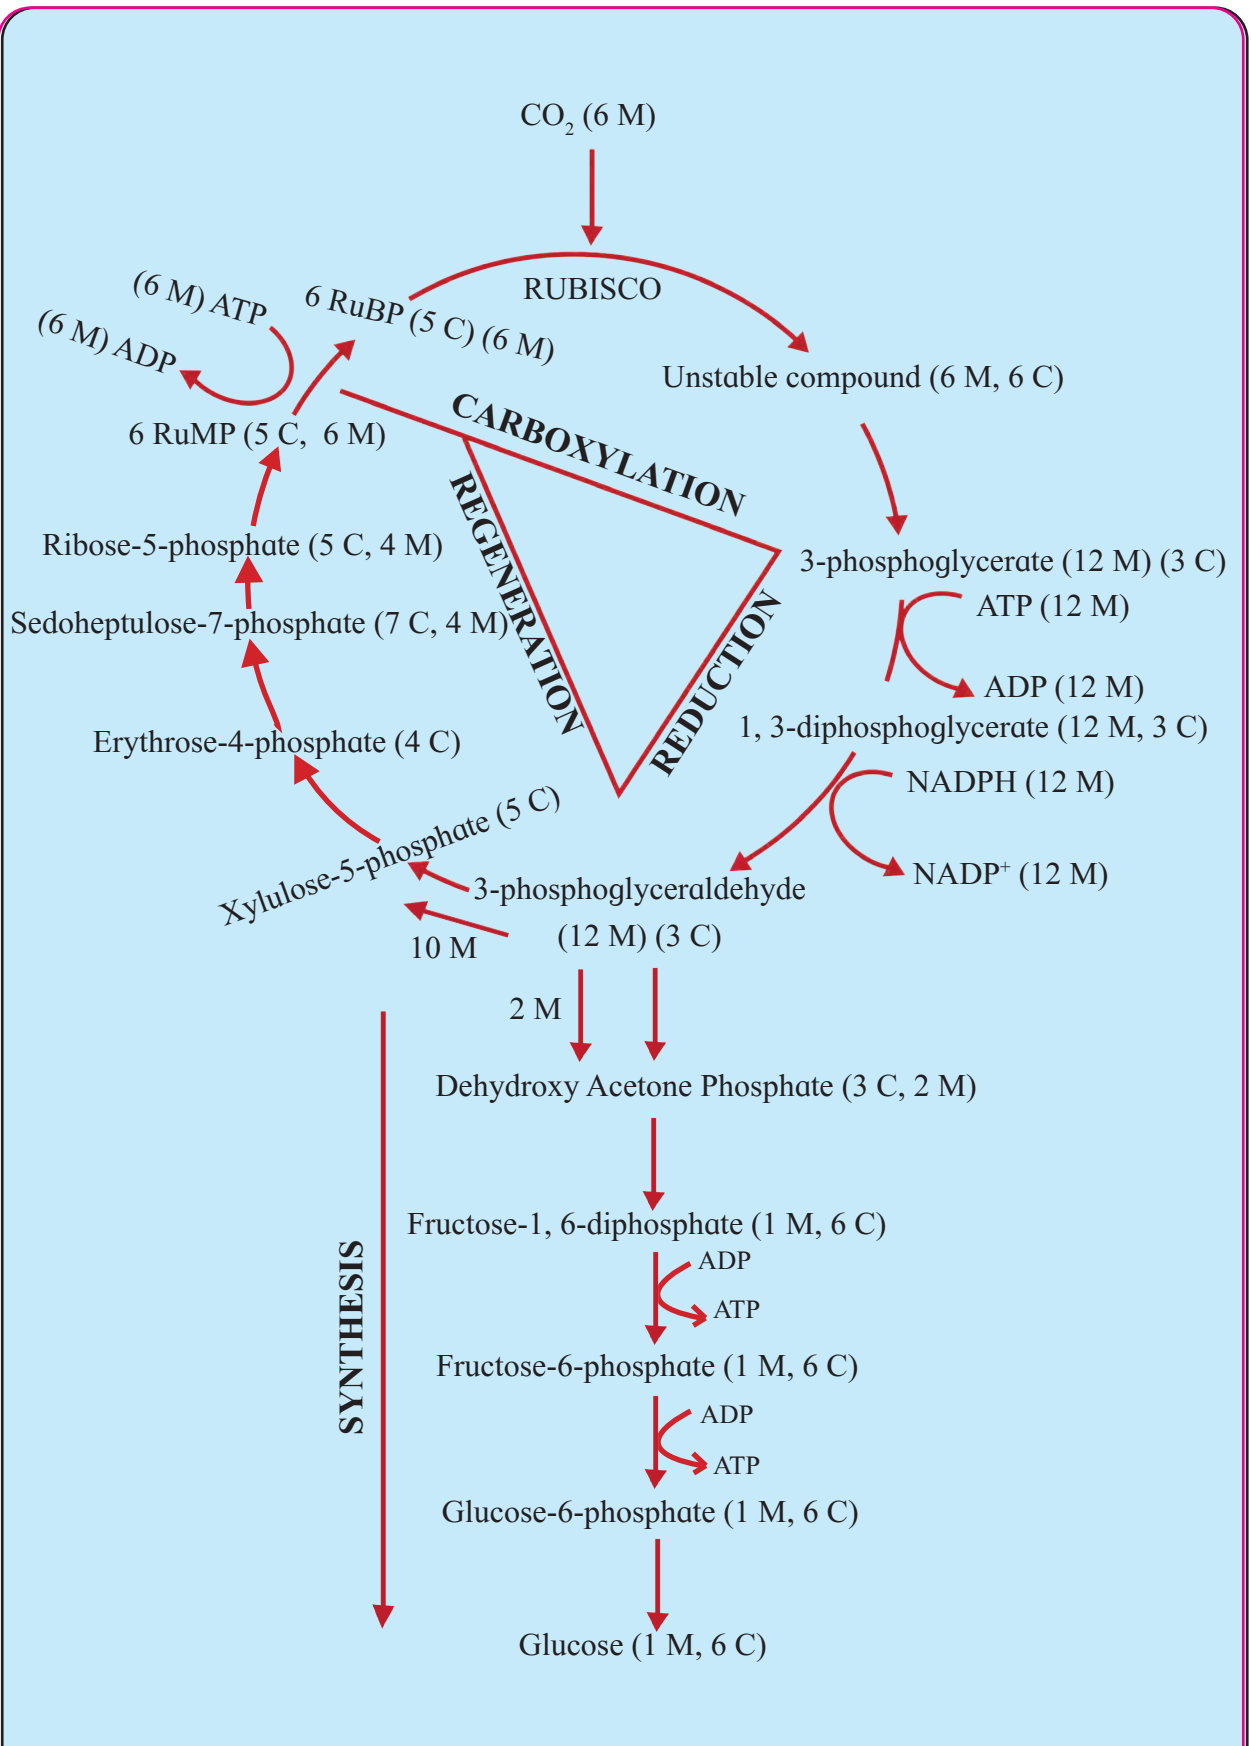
$CO_2$ (6 M)

RUBISCO

6 RuBP (5 C) (6 M)

Unstable compound (6 M, 6 C)

(6 M) ATP

(6 M) ADP

6 RuMP (5 C, 6 M)

CARBOXYLATION

REGENERATION

REDUCTION

3-phosphoglycerate (12 M) (3 C)

ATP (12 M)

ADP (12 M)

1, 3-diphosphoglycerate (12 M, 3 C)

NADPH (12 M)

$NADP^+$ (12 M)

Ribose-5-phosphate (5 C, 4 M)

Sedoheptulose-7-phosphate (7 C, 4 M)

Erythrose-4-phosphate (4 C)

Xylulose-5-phosphate (5 C)

3-phosphoglyceraldehyde (12 M) (3 C)

10 M

2 M

Dehydroxy Acetone Phosphate (3 C, 2 M)

SYNTHESIS

Fructose-1, 6-diphosphate (1 M, 6 C)

ADP

ATP

Fructose-6-phosphate (1 M, 6 C)

ADP

ATP

Glucose-6-phosphate (1 M, 6 C)

Glucose (1 M, 6 C)